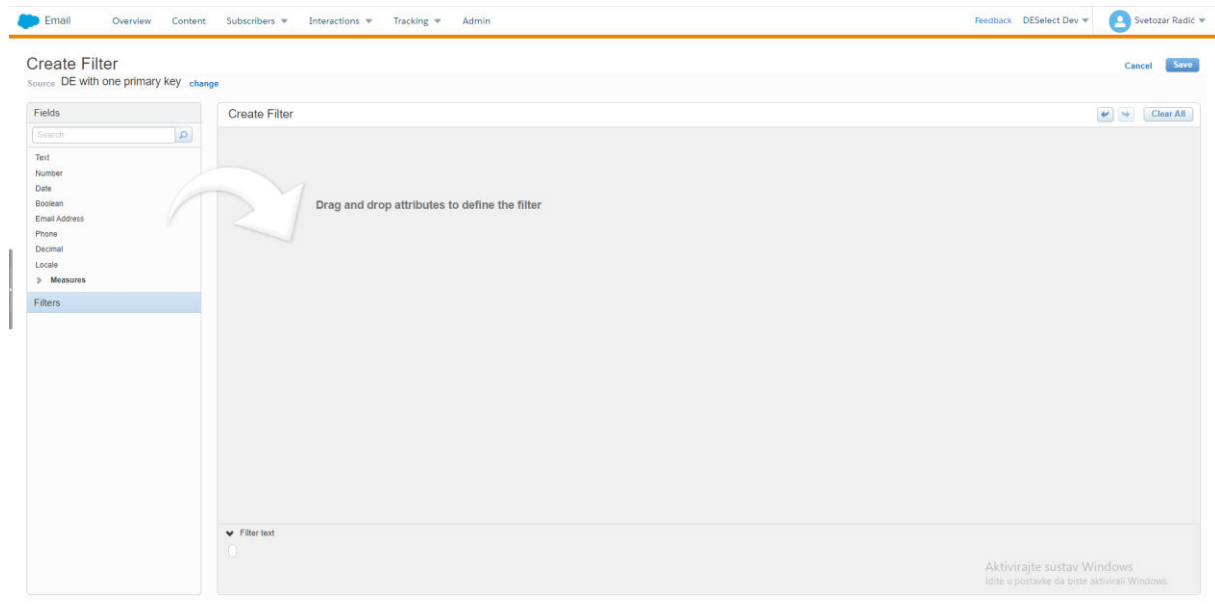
Email Overview Content Subscribers ▼ Interactions ▼ Tracking ▼ Admin Feedback DESelect Dev ▼ Svetozar Radić ▼

Create Filter
Source DE with one primary key change

Cancel Save

Fields

Search

Text
Number
Date
Boolean
Email Address
Phone
Decimal
Locale
Measures

Filters

Create Filter

Clear All

Drag and drop attributes to define the filter

Filter text

Aktivirajte sustav Windows
Idite u postavke da biste aktivirali Windows.